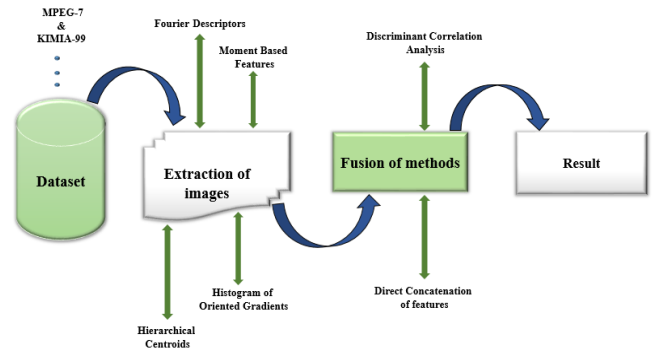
MPEG-7
&
KIMIA-99

Dataset

Fourier Descriptors

Moment Based Features

Extraction of images

Hierarchical Centroids

Histogram of Oriented Gradients

Discriminant Correlation Analysis

Fusion of methods

Direct Concatenation of features

Result